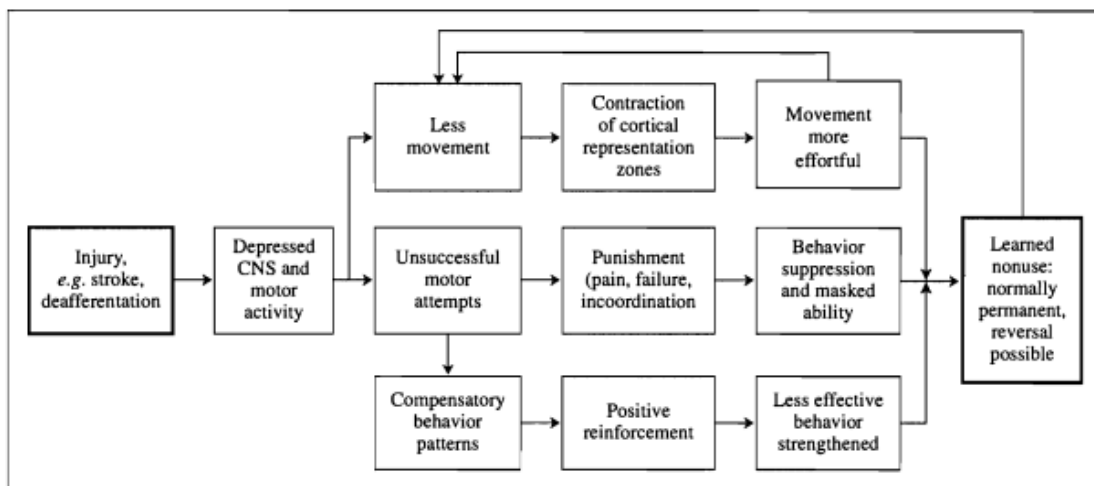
Injury, *e.g.* stroke, deafferentation

Depressed CNS and motor activity

Less movement

Contraction of cortical representation zones

Movement more effortful

Unsuccessful motor attempts

Punishment (pain, failure, incoordination

Behavior suppression and masked ability

Compensatory behavior patterns

Positive reinforcement

Less effective behavior strengthened

Learned nonuse: normally permanent, reversal possible